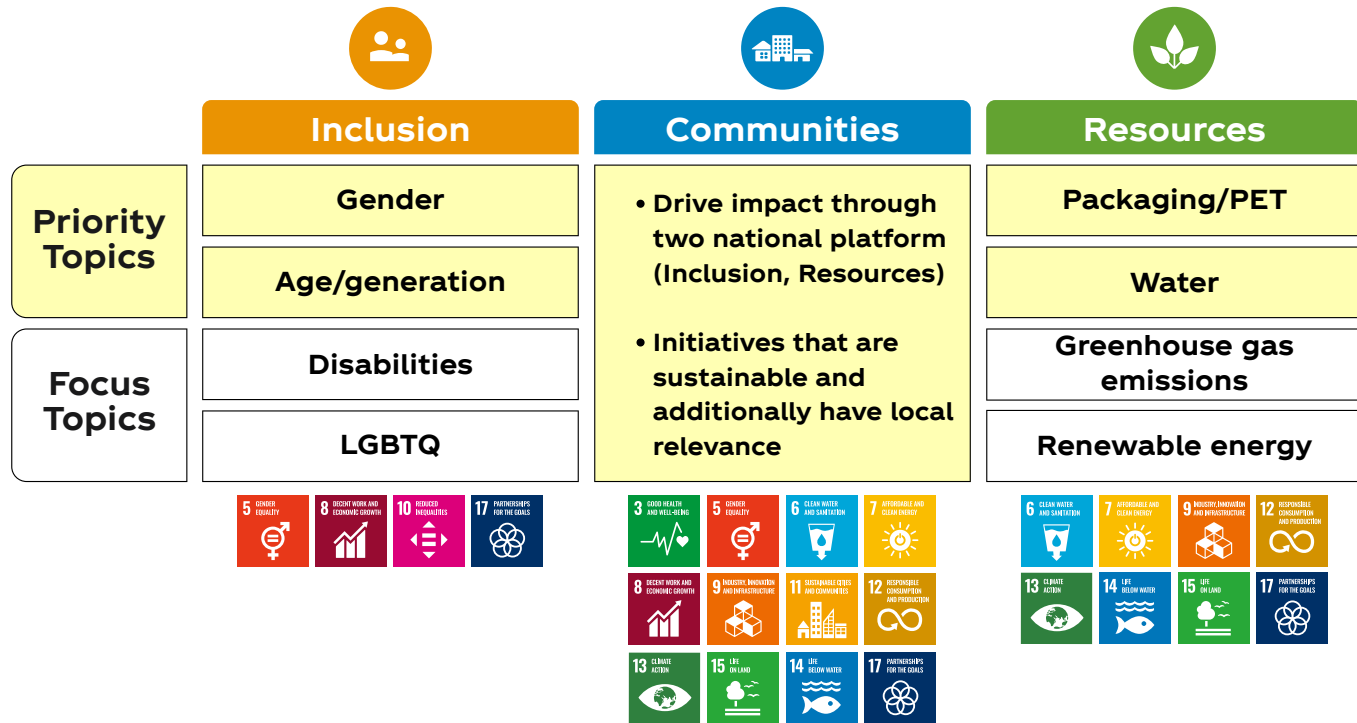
Inclusion

Communities

Resources

Priority Topics

Gender

Age/generation

Focus Topics

Disabilities

LGBTQ

• Drive impact through two national platform (Inclusion, Resources)

• Initiatives that are sustainable and additionally have local relevance

Packaging/PET

Water

Greenhouse gas emissions

Renewable energy

5 GENDER EQUALITY
8 DECENT WORK AND ECONOMIC GROWTH
10 REDUCED INEQUALITIES
17 PARTNERSHIPS FOR THE GOALS

3 GOOD HEALTH AND WELL-BEING
5 GENDER EQUALITY
6 CLEAN WATER AND SANITATION
7 AFFORDABLE AND CLEAN ENERGY
8 DECENT WORK AND ECONOMIC GROWTH
9 INDUSTRY, INNOVATION AND INFRASTRUCTURE
11 SUSTAINABLE CITIES AND COMMUNITIES
12 RESPONSIBLE CONSUMPTION AND PRODUCTION
13 CLIMATE ACTION
15 LIFE ON LAND
14 LIFE BELOW WATER
17 PARTNERSHIPS FOR THE GOALS

6 CLEAN WATER AND SANITATION
7 AFFORDABLE AND CLEAN ENERGY
9 INDUSTRY, INNOVATION AND INFRASTRUCTURE
12 RESPONSIBLE CONSUMPTION AND PRODUCTION
13 CLIMATE ACTION
14 LIFE BELOW WATER
15 LIFE ON LAND
17 PARTNERSHIPS FOR THE GOALS